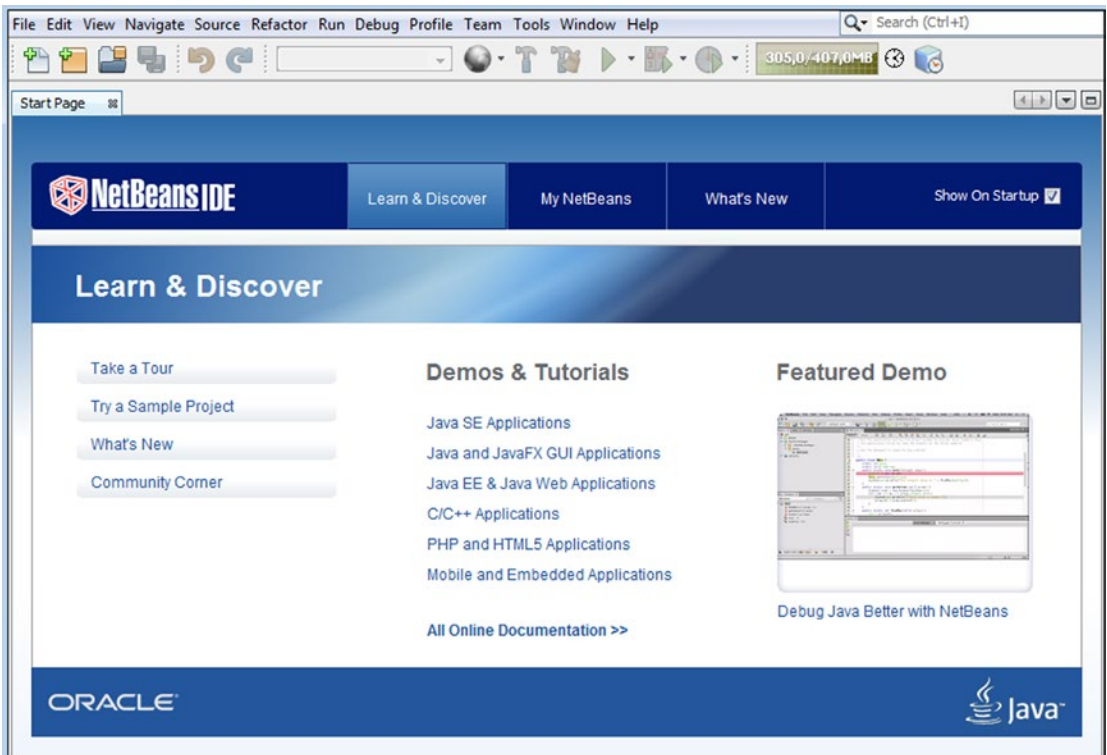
File Edit View Navigate Source Refactor Run Debug Profile Team Tools Window Help

Search (Ctrl+I)

305,0/407,0MB

Start Page

NetBeans IDE

Learn & Discover

My NetBeans

What's New

Show On Startup

Learn & Discover

Take a Tour

Try a Sample Project

What's New

Community Corner

Demos & Tutorials

Java SE Applications

Java and JavaFX GUI Applications

Java EE & Java Web Applications

C/C++ Applications

PHP and HTML5 Applications

Mobile and Embedded Applications

All Online Documentation >>

Featured Demo

Debug Java Better with NetBeans

ORACLE

Java